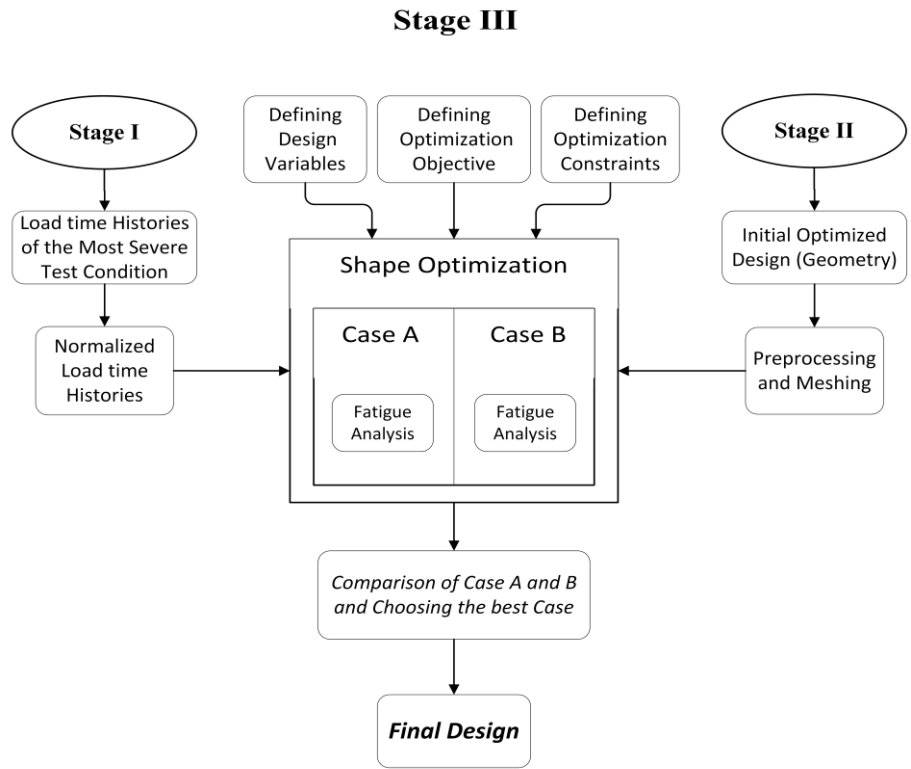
Stage III

Stage I

Defining Design Variables

Defining Optimization Objective

Defining Optimization Constraints

Stage II

Load time Histories of the Most Severe Test Condition

Shape Optimization

Initial Optimized Design (Geometry)

Normalized Load time Histories

Case A

Case B

Preprocessing and Meshing

Fatigue Analysis

Fatigue Analysis

Comparison of Case A and B and Choosing the best Case

Final Design